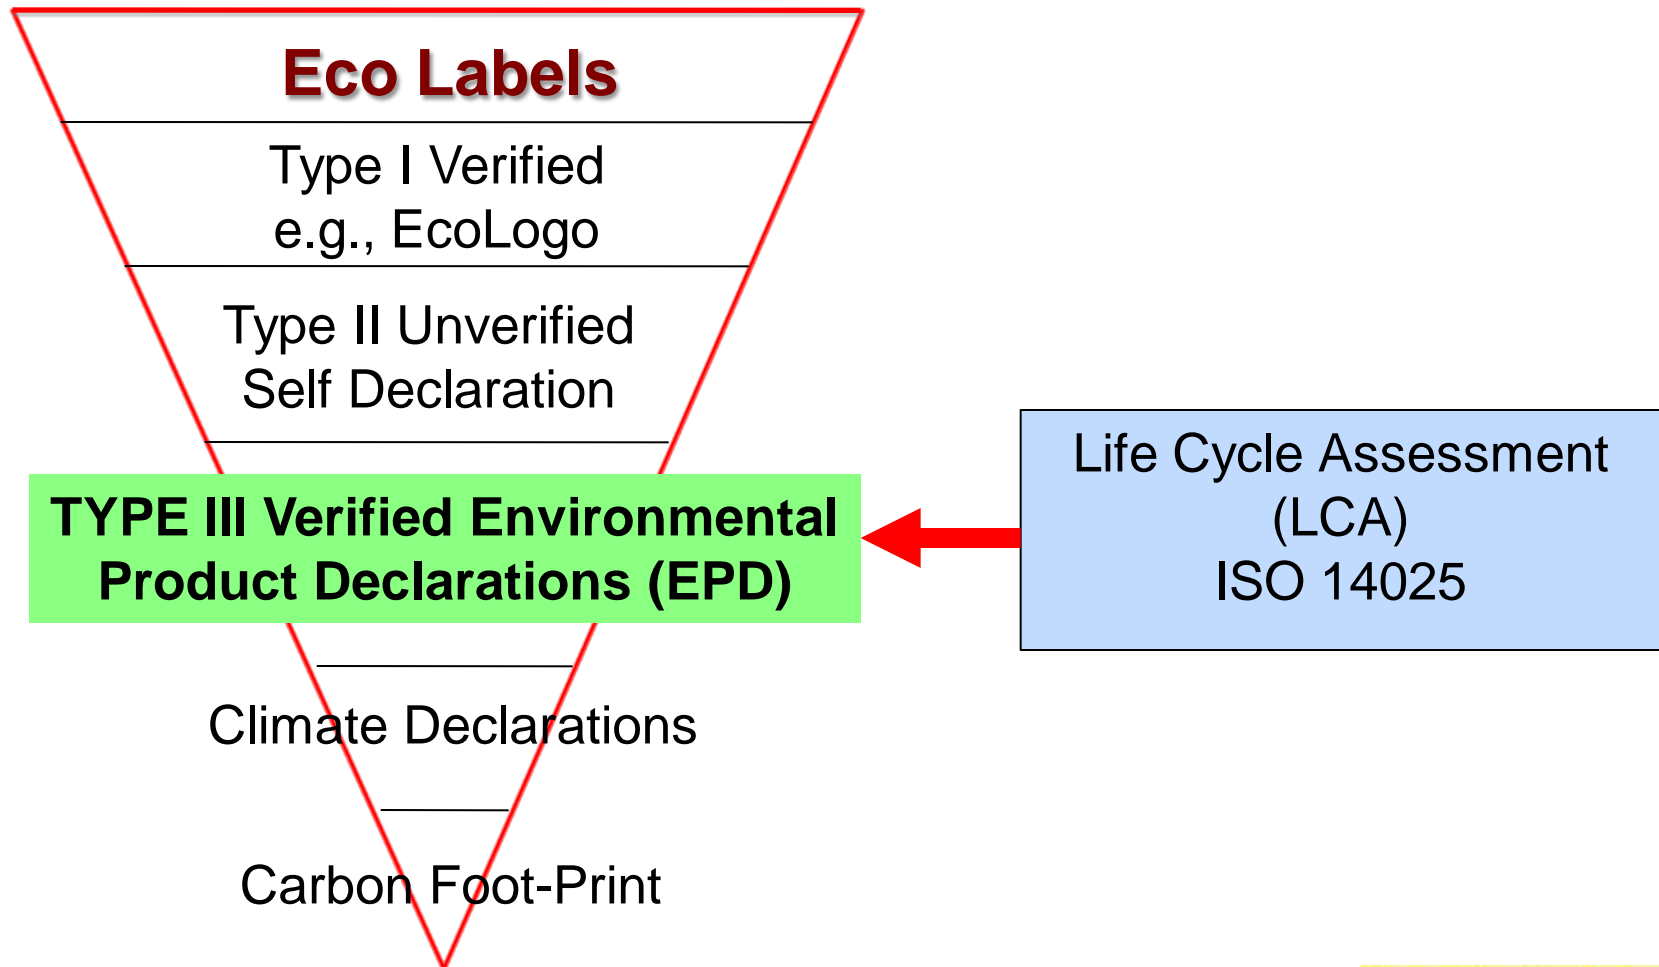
Eco Labels

Type I Verified
e.g., EcoLogo

Type II Unverified
Self Declaration

TYPE III Verified Environmental Product Declarations (EPD)

Life Cycle Assessment (LCA)
ISO 14025

Climate Declarations

Carbon Foot-Print